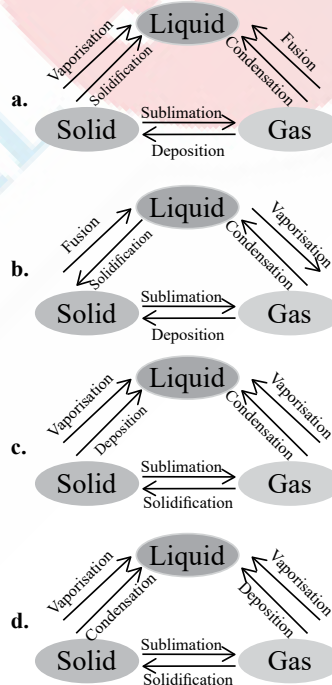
a.
Liquid
Vaporisation
Solidification
Fusion
Condensation
Solid
Sublimation
Deposition
Gas

b.
Liquid
Fusion
Solidification
Vaporisation
Condensation
Solid
Sublimation
Deposition
Gas

c.
Liquid
Vaporisation
Deposition
Vaporisation
Condensation
Solid
Sublimation
Solidification
Gas

d.
Liquid
Vaporisation
Condensation
Vaporisation
Deposition
Solid
Sublimation
Solidification
Gas